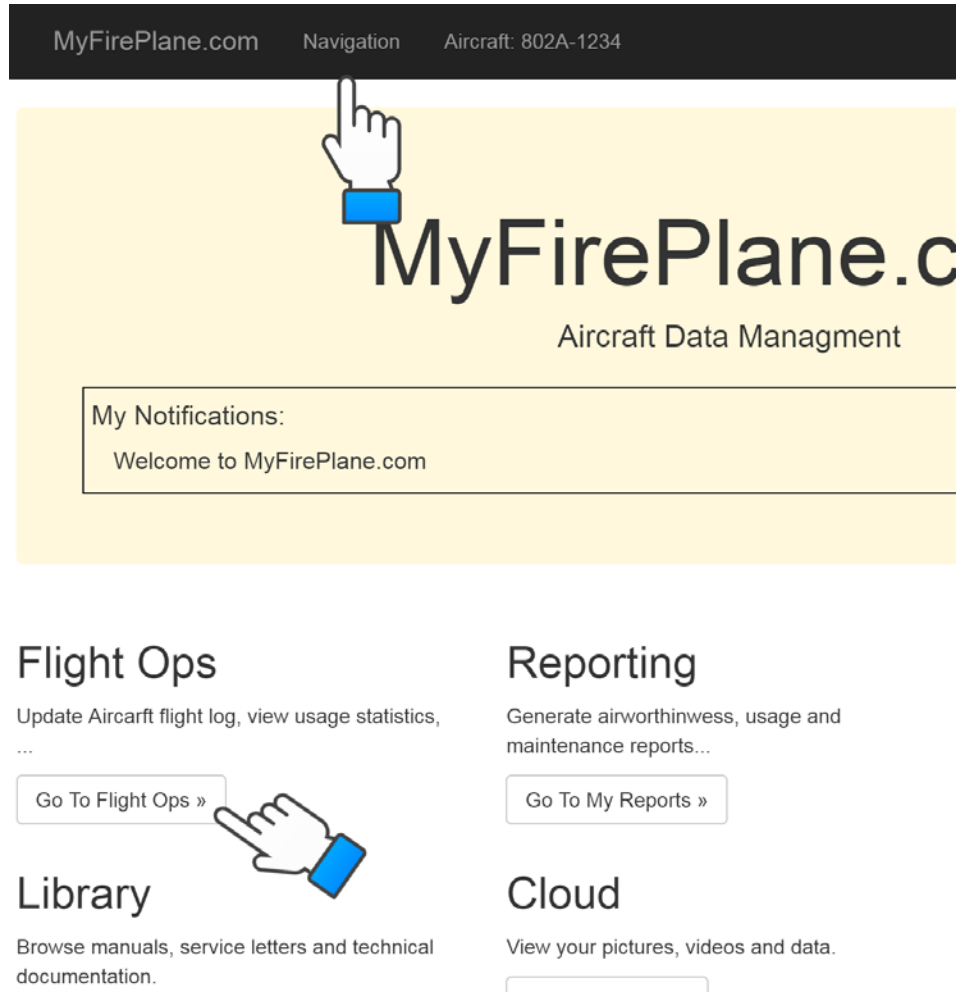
MyFirePlane.com Navigation Aircraft: 802A-1234

MyFirePlane.c

Aircraft Data Managment

My Notifications:

Welcome to MyFirePlane.com

Flight Ops

Update Aircarft flight log, view usage statistics, ...

Go To Flight Ops »

Reporting

Generate airworthinwess, usage and maintenance reports...

Go To My Reports »

Library

Browse manuals, service letters and technical documentation.

Cloud

View your pictures, videos and data.